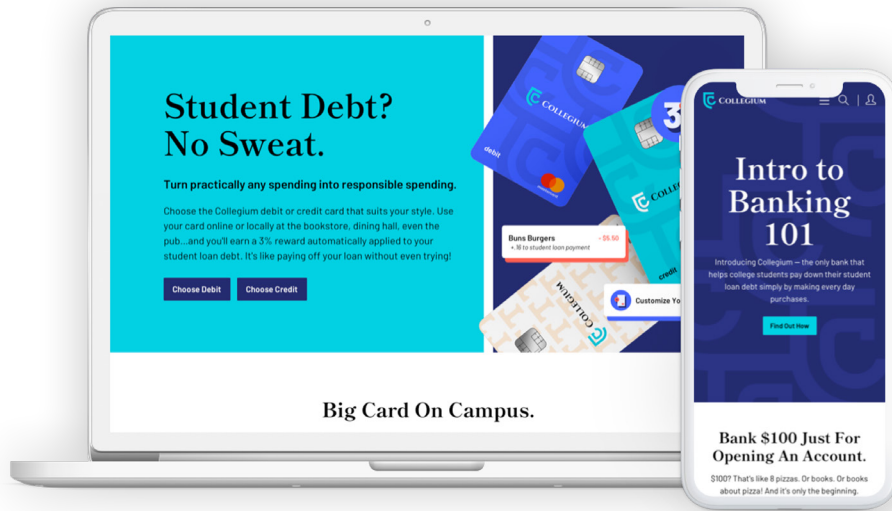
Student Debt? No Sweat.

Turn practically any spending into responsible spending.

Choose the Collegium debit or credit card that suits your style. Use your card online or locally at the bookstore, dining hall, even the pub...and you'll earn a 3% reward automatically applied to your student loan debt. It's like paying off your loan without even trying!

Choose Debit

Choose Credit

COLLEGIUM

debit

COLLEGIUM

credit

3

Buns Burgers - $5.50
+ 16 to student loan payment

Customize Yo

COLLEGIUM

Big Card On Campus.

COLLEGIUM

Intro to Banking 101

Introducing Collegium — the only bank that helps college students pay down their student loan debt simply by making every day purchases.

Find Out How

Bank $100 Just For Opening An Account.

$100? That's like 8 pizzas. Or books. Or books about pizza! And it's only the beginning.